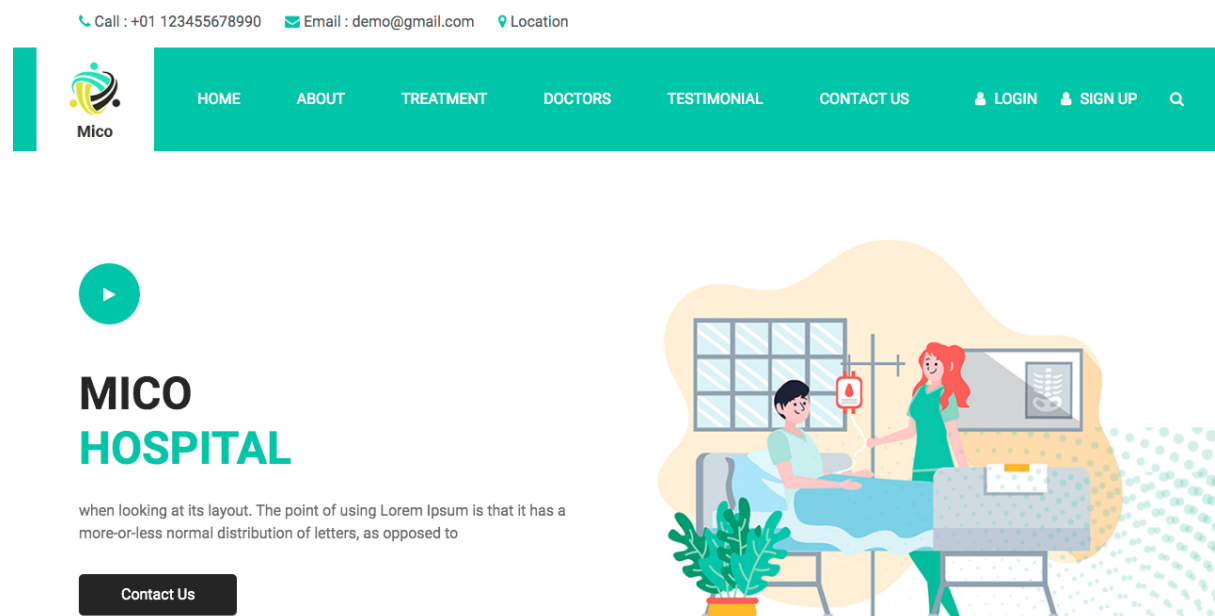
Call : +01 123455678990 Email : demo@gmail.com Location

Mico

HOME ABOUT TREATMENT DOCTORS TESTIMONIAL CONTACT US LOGIN SIGN UP

MICO
HOSPITAL

when looking at its layout. The point of using Lorem Ipsum is that it has a more-or-less normal distribution of letters, as opposed to

Contact Us